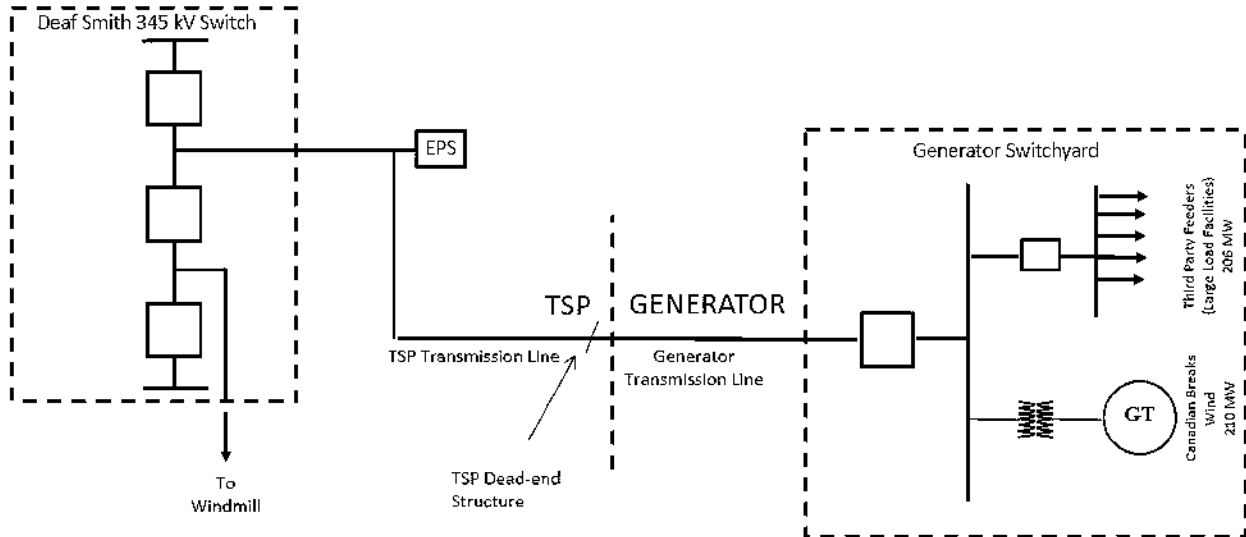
Deaf Smith 345 kV Switch

EPS

Generator Switchyard

TSP

GENERATOR

TSP Transmission Line

Generator Transmission Line

Third Party Feeders (Large Load Facilities) 206 MW

GT

Canadian Breaks Wind 210 MW

To Windmill

TSP Dead-end Structure